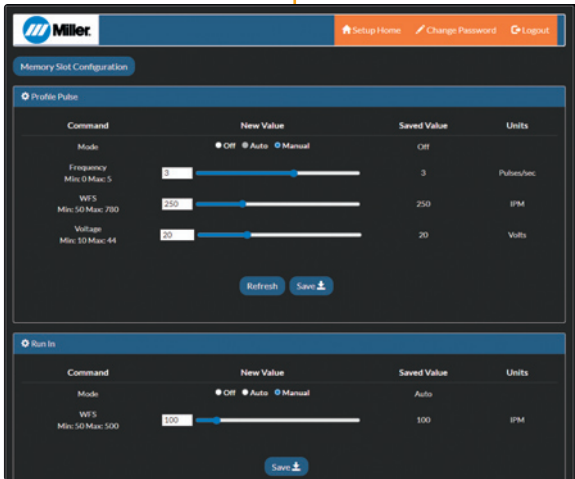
Miller

Setup Home   Change Password   Logout

Memory Slot Configuration

Profile Pulse

| Command | New Value | Saved Value | Units |
|---|---|---|---|
| Mode | Off Auto Manual | Off | |
| Frequency Min: 0 Max: 5 | 3 | 3 | Pulses/sec |
| WFS Min: 50 Max: 780 | 250 | 250 | IPM |
| Voltage Min: 10 Max: 44 | 20 | 20 | Volts |

Refresh   Save

Run In

| Command | New Value | Saved Value | Units |
|---|---|---|---|
| Mode | Off Auto Manual | Auto | |
| WFS Min: 50 Max: 500 | 100 | 100 | IPM |

Save